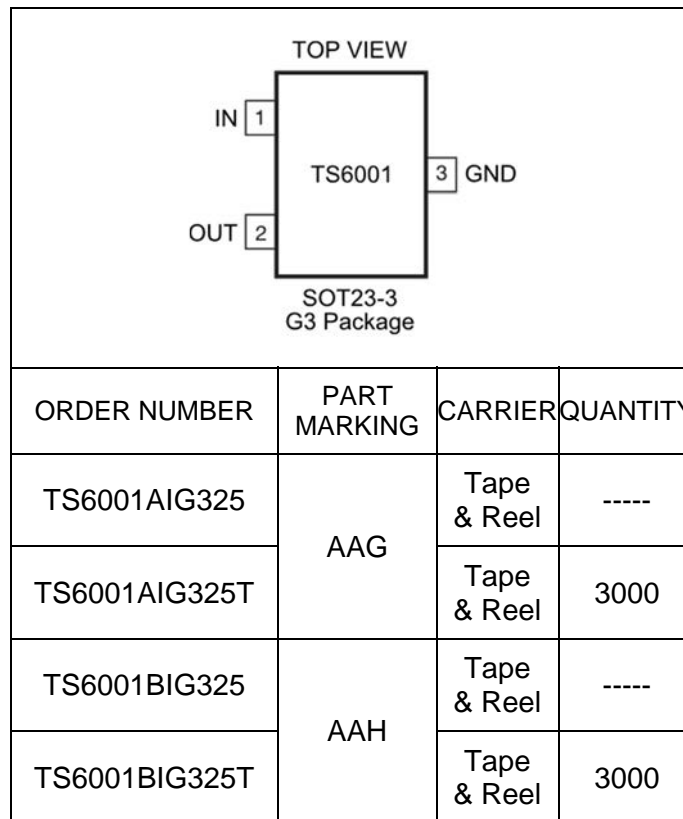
TOP VIEW

IN 1

OUT 2

TS6001

3 GND

SOT23-3
G3 Package

| ORDER NUMBER | PART MARKING | CARRIER | QUANTITY |
|---|---|---|---|
| TS6001AIG325 | AAG | Tape & Reel | ----- |
| TS6001AIG325T | | Tape & Reel | 3000 |
| TS6001BIG325 | AAH | Tape & Reel | ----- |
| TS6001BIG325T | | Tape & Reel | 3000 |